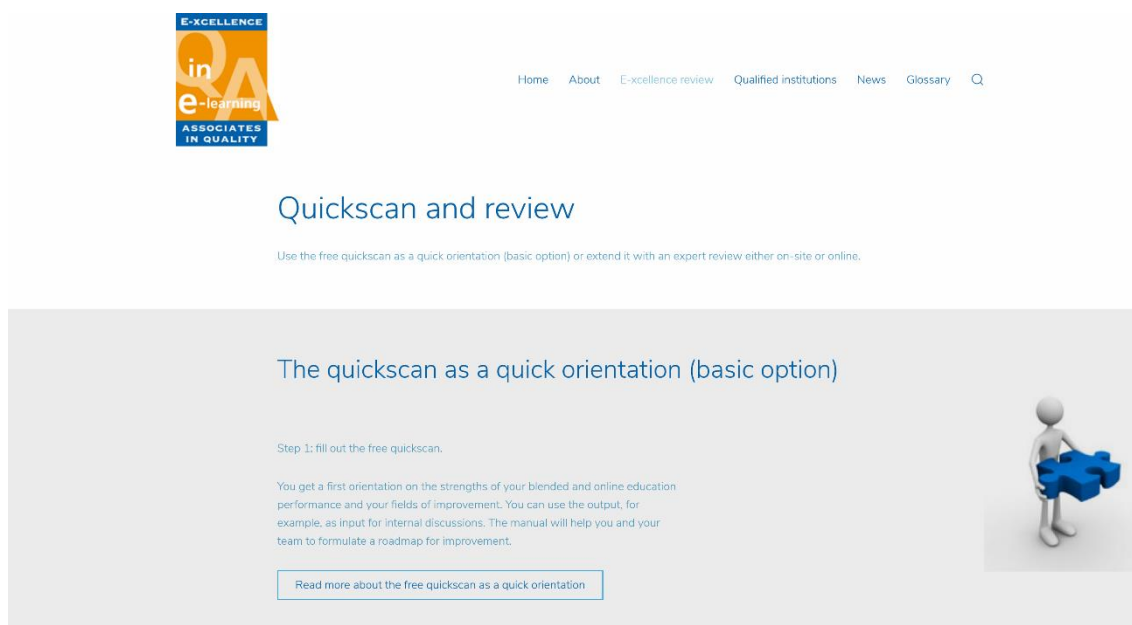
E-XCELLENCE
in
e-learning
QA
ASSOCIATES IN QUALITY

Home About E-xcellence review Qualified institutions News Glossary

Quickscan and review

Use the free quickscan as a quick orientation (basic option) or extend it with an expert review either on-site or online.

The quickscan as a quick orientation (basic option)

Step 1: fill out the free quickscan.

You get a first orientation on the strengths of your blended and online education performance and your fields of improvement. You can use the output, for example, as input for internal discussions. The manual will help you and your team to formulate a roadmap for improvement.

Read more about the free quickscan as a quick orientation